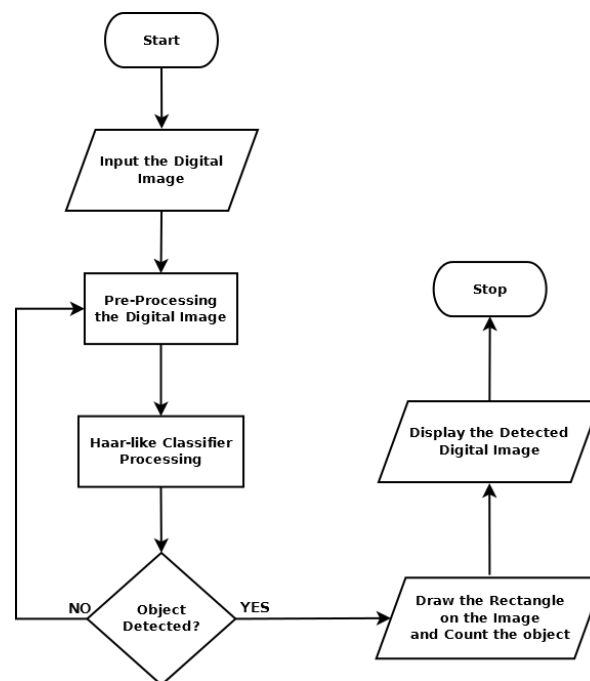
Start

Input the Digital Image

Pre-Processing the Digital Image

Haar-like Classifier Processing

Object Detected?

NO

YES

Draw the Rectangle on the Image and Count the object

Display the Detected Digital Image

Stop